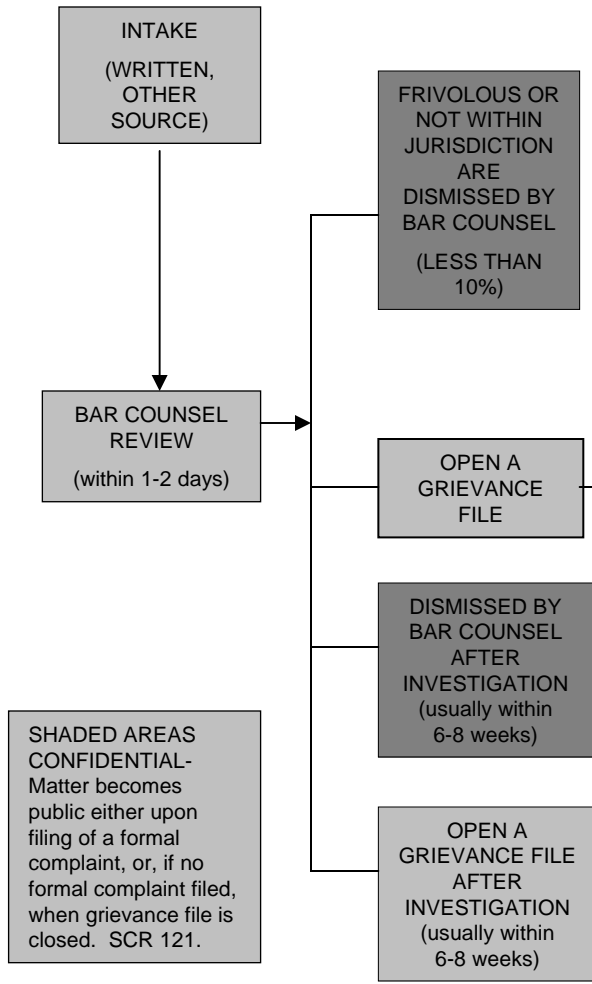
INTAKE

(WRITTEN, OTHER SOURCE)

FRIVOLOUS OR NOT WITHIN JURISDICTION ARE DISMISSED BY BAR COUNSEL

(LESS THAN 10%)

BAR COUNSEL REVIEW

(within 1-2 days)

OPEN A GRIEVANCE FILE

DISMISSED BY BAR COUNSEL AFTER INVESTIGATION (usually within 6-8 weeks)

SHADED AREAS CONFIDENTIAL- Matter becomes public either upon filing of a formal complaint, or, if no formal complaint filed, when grievance file is closed. SCR 121.

OPEN A GRIEVANCE FILE AFTER INVESTIGATION (usually within 6-8 weeks)